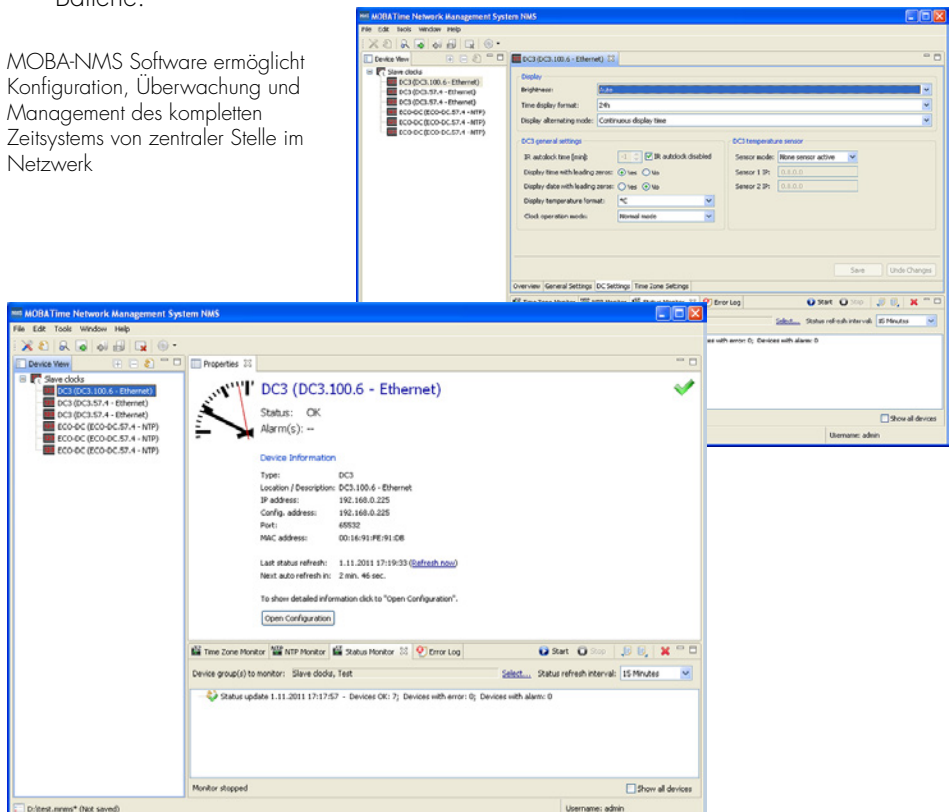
Batterie.

MOBA-NMS Software ermöglicht Konfiguration, Überwachung und Management des kompletten Zeitsystems von zentraler Stelle im Netzwerk

MOBATime Network Management System NMS
File Edit Tools Window Help
Device View
Slave clocks
DC3 (DC3.100.6 - Ethernet)
DC3 (DC3.57.4 - Ethernet)
DC3 (DC3.57.4 - Ethernet)
ECO-DC (ECO-DC.57.4 - NTP)
ECO-DC (ECO-DC.57.4 - NTP)
ECO-DC (ECO-DC.57.4 - NTP)
DC3 (DC3.100.6 - Ethernet)
Display
Brightness: Auto
Time display format: 24h
Display alternating mode: Continuous display time
DC3 general settings
IR autoclock time [min]: 1 IR autoclock disabled
Display time with leading zeros: Yes No
Display date with leading zeros: Yes No
Display temperature format: °C
Clock operation mode: Normal mode
DC3 temperature sensor
Sensor mode: None sensor active
Sensor 1 IP: 0.0.0.0
Sensor 2 IP: 0.0.0.0
Save Undo Changes
Overview General Settings DC Settings Time Zone Settings
Error Log
Start Stop
Select... Status refresh interval: 15 Minutes
es with error: 0; Devices with alarm: 0
Show all devices
Username: admin

MOBATime Network Management System NMS
File Edit Tools Window Help
Device View
Slave clocks
DC3 (DC3.100.6 - Ethernet)
DC3 (DC3.57.4 - Ethernet)
DC3 (DC3.57.4 - Ethernet)
ECO-DC (ECO-DC.57.4 - NTP)
ECO-DC (ECO-DC.57.4 - NTP)
ECO-DC (ECO-DC.57.4 - NTP)
Properties
DC3 (DC3.100.6 - Ethernet)
Status: OK
Alarm(s): --
Device Information
Type: DC3
Location / Description: DC3.100.6 - Ethernet
IP address: 192.168.0.225
Config. address: 192.168.0.225
Port: 65532
MAC address: 00:16:91:FE:91:DB
Last status refresh: 1.11.2011 17:19:33 (Refresh now)
Next auto refresh in: 2 min. 46 sec.
To show detailed information click to "Open Configuration".
Open Configuration
Time Zone Monitor NTP Monitor Status Monitor Error Log
Start Stop
Device group(s) to monitor: Slave clocks, Test
Select... Status refresh interval: 15 Minutes
Status update 1.11.2011 17:17:57 - Devices OK: 7; Devices with error: 0; Devices with alarm: 0
Monitor stopped
Show all devices
D:\test.mnms* (Not saved)
Username: admin